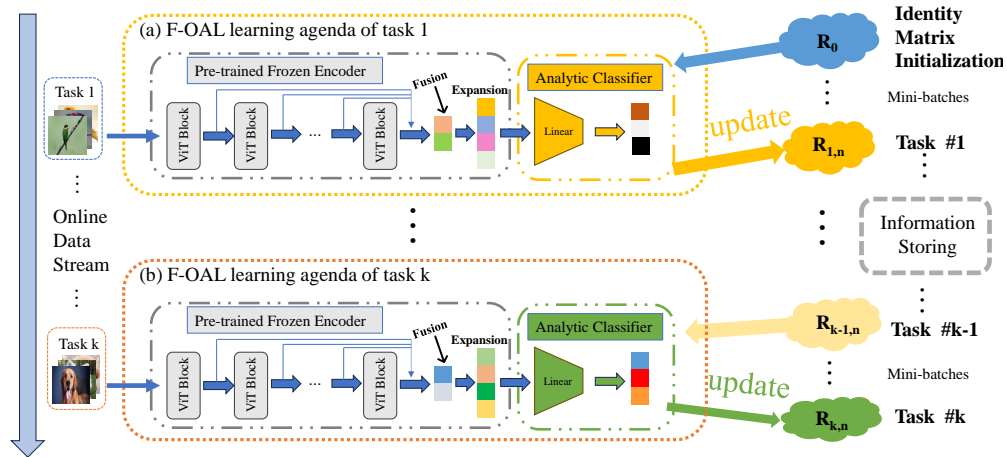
(a) F-OAL learning agenda of task 1

Pre-trained Frozen Encoder

Task 1

ViT Block

ViT Block

...

ViT Block

Fusion

Expansion

Analytic Classifier

Linear

update

$R_0$

Identity Matrix Initialization

Mini-batches

$R_{1,n}$

Task #1

Online Data Stream

Information Storing

(b) F-OAL learning agenda of task k

Pre-trained Frozen Encoder

Task k

ViT Block

ViT Block

...

ViT Block

Fusion

Expansion

Analytic Classifier

Linear

update

$R_{k-1,n}$

Task #k-1

Mini-batches

$R_{k,n}$

Task #k